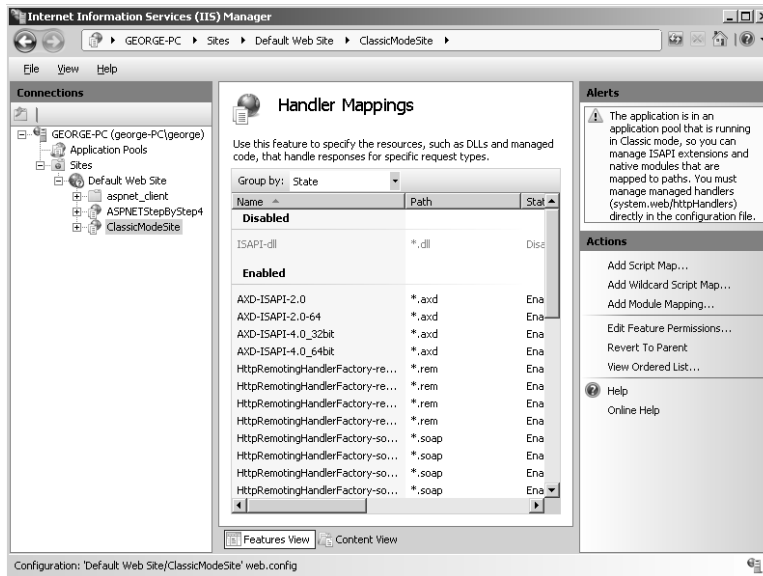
Internet Information Services (IIS) Manager

GEORGE-PC ▸ Sites ▸ Default Web Site ▸ ClassicModeSite ▸

File View Help

Connections

GEORGE-PC (george-PC\george)
Application Pools
Sites
Default Web Site
aspnet_client
ASPNETStepByStep4
ClassicModeSite

Handler Mappings

Use this feature to specify the resources, such as DLLs and managed code, that handle responses for specific request types.

Group by: State

| Name | Path | Stat |
|---|---|---|
| **Disabled** | | |
| ISAPI-dll | *.dll | Disa |
| **Enabled** | | |
| AXD-ISAPI-2.0 | *.axd | Ena |
| AXD-ISAPI-2.0-64 | *.axd | Ena |
| AXD-ISAPI-4.0_32bit | *.axd | Ena |
| AXD-ISAPI-4.0_64bit | *.axd | Ena |
| HttpRemotingHandlerFactory-re... | *.rem | Ena |
| HttpRemotingHandlerFactory-re... | *.rem | Ena |
| HttpRemotingHandlerFactory-re... | *.rem | Ena |
| HttpRemotingHandlerFactory-re... | *.rem | Ena |
| HttpRemotingHandlerFactory-so... | *.soap | Ena |
| HttpRemotingHandlerFactory-so... | *.soap | Ena |
| HttpRemotingHandlerFactory-so... | *.soap | Ena |
| HttpRemotingHandlerFactory-so... | *.soap | Ena |

Features View Content View

Alerts

The application is in an application pool that is running in Classic mode, so you can manage ISAPI extensions and native modules that are mapped to paths. You must manage managed handlers (system.web/httpHandlers) directly in the configuration file.

Actions

Add Script Map...
Add Wildcard Script Map...
Add Module Mapping...
Edit Feature Permissions...
Revert To Parent
View Ordered List...
Help
Online Help

Configuration: 'Default Web Site/ClassicModeSite' web.config